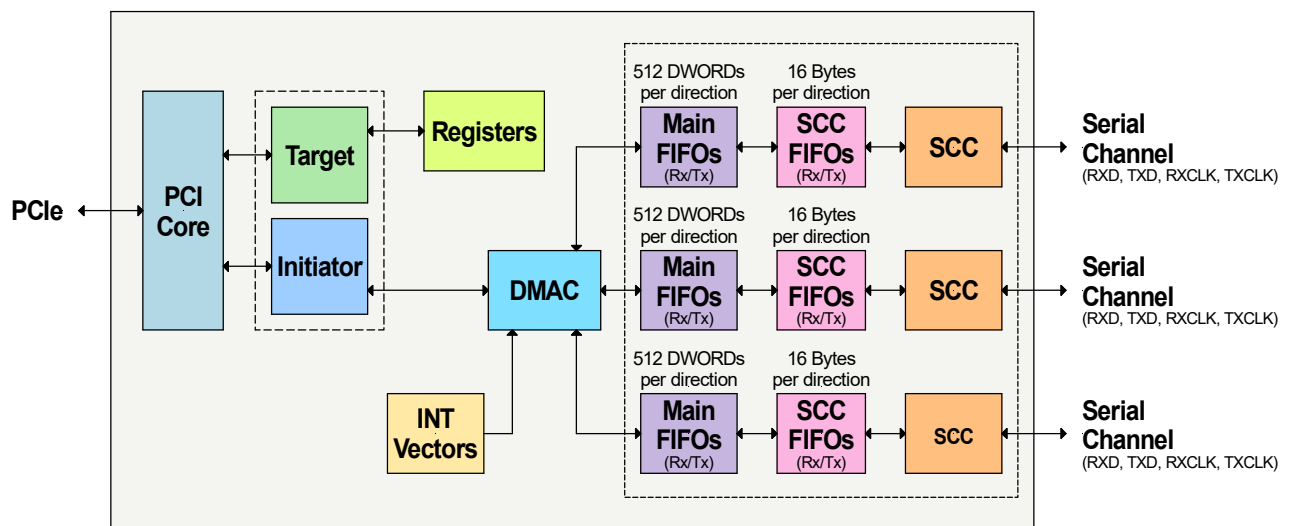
PCIe

PCI Core

Target

Initiator

Registers

DMAC

INT Vectors

512 DWORDs per direction

16 Bytes per direction

Main FIFOs (Rx/Tx)

SCC FIFOs (Rx/Tx)

SCC

Serial Channel (RXD, TXD, RXCLK, TXCLK)

512 DWORDs per direction

16 Bytes per direction

Main FIFOs (Rx/Tx)

SCC FIFOs (Rx/Tx)

SCC

Serial Channel (RXD, TXD, RXCLK, TXCLK)

512 DWORDs per direction

16 Bytes per direction

Main FIFOs (Rx/Tx)

SCC FIFOs (Rx/Tx)

SCC

Serial Channel (RXD, TXD, RXCLK, TXCLK)